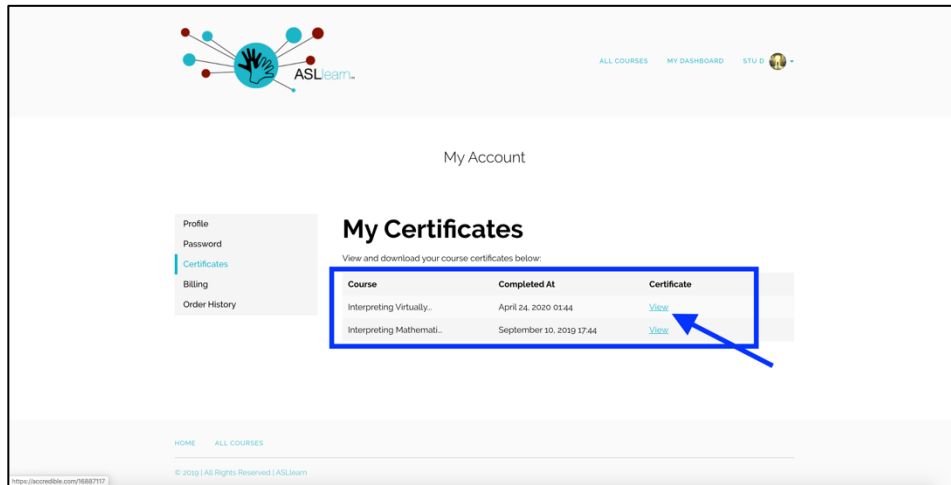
ASLlearn™

ALL COURSES MY DASHBOARD STU D

My Account

Profile
Password
Certificates
Billing
Order History

My Certificates

View and download your course certificates below:

| Course | Completed At | Certificate |
|---|---|---|
| Interpreting Virtually... | April 24, 2020 01:44 | View |
| Interpreting Mathemati... | September 10, 2019 17:44 | View |

HOME ALL COURSES

© 2019 | All Rights Reserved | ASLlearn

https://accredible.com/16887117